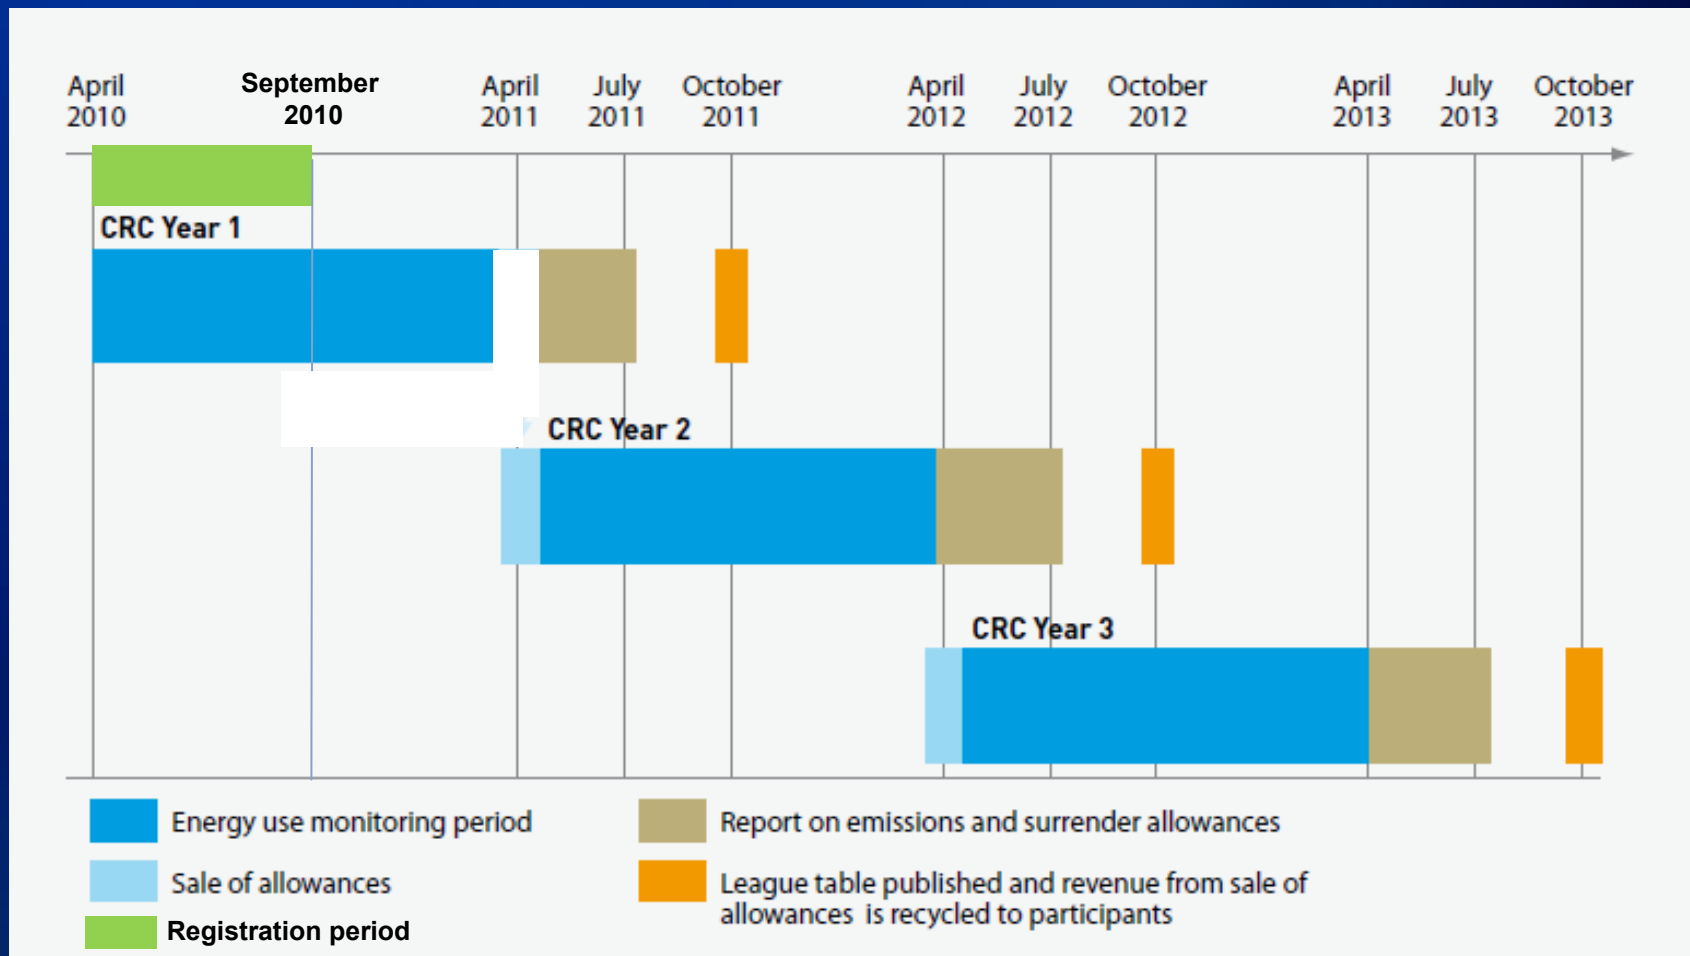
April 2010

September 2010

April 2011

July 2011

October 2011

April 2012

July 2012

October 2012

April 2013

July 2013

October 2013

CRC Year 1

CRC Year 2

CRC Year 3

Energy use monitoring period

Report on emissions and surrender allowances

Sale of allowances

League table published and revenue from sale of allowances is recycled to participants

Registration period